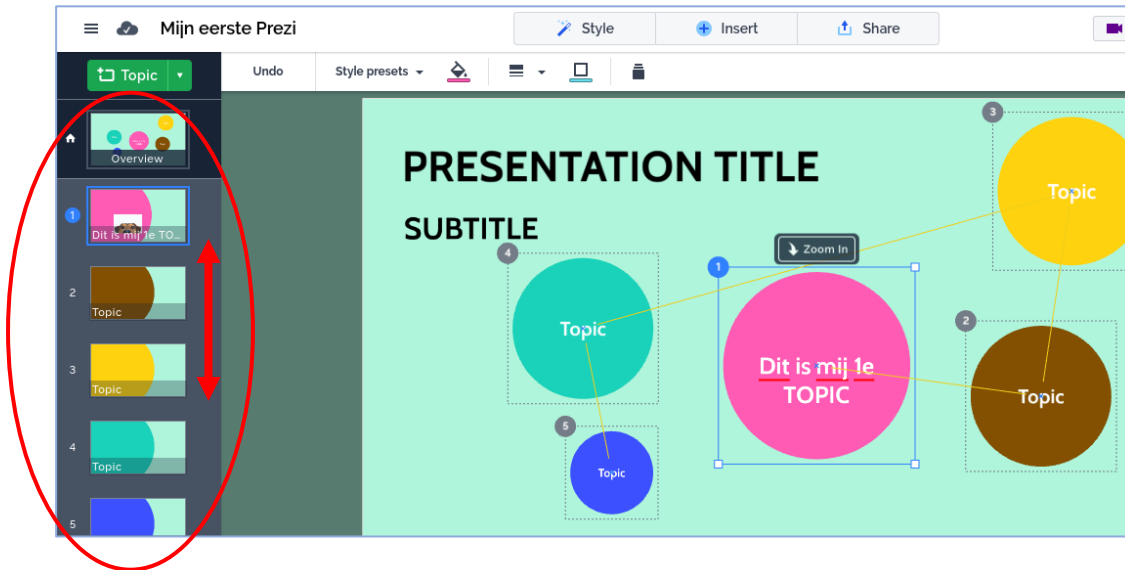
Mijn eerste Prezi

Style

Insert

Share

Topic

Undo

Style presets

Overview

1 Dit is mij 1e TO...

2 Topic

3 Topic

4 Topic

5

PRESENTATION TITLE

SUBTITLE

Zoom In

3 Topic

4 Topic

1 Dit is mij 1e TOPIC

2 Topic

5 Topic